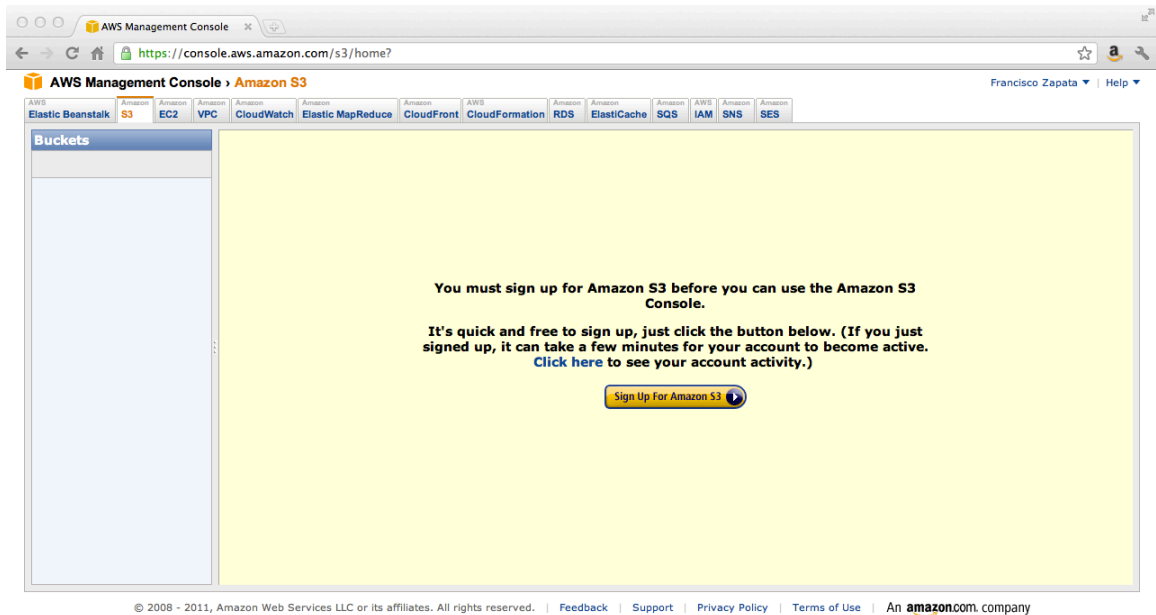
AWS Management Console ×

https://console.aws.amazon.com/s3/home?

AWS Management Console › Amazon S3

Francisco Zapata ▼ | Help ▼

| AWS Elastic Beanstalk | Amazon S3 | Amazon EC2 | Amazon VPC | Amazon CloudWatch | Amazon Elastic MapReduce | Amazon CloudFront | AWS CloudFormation | Amazon RDS | Amazon ElastiCache | Amazon SQS | AWS IAM | Amazon SNS | Amazon SES |
|---|---|---|---|---|---|---|---|---|---|---|---|---|---|

Buckets

You must sign up for Amazon S3 before you can use the Amazon S3 Console.

It's quick and free to sign up, just click the button below. (If you just signed up, it can take a few minutes for your account to become active. Click here to see your account activity.)

Sign Up For Amazon S3

© 2008 - 2011, Amazon Web Services LLC or its affiliates. All rights reserved. | Feedback | Support | Privacy Policy | Terms of Use | An amazon.com. company